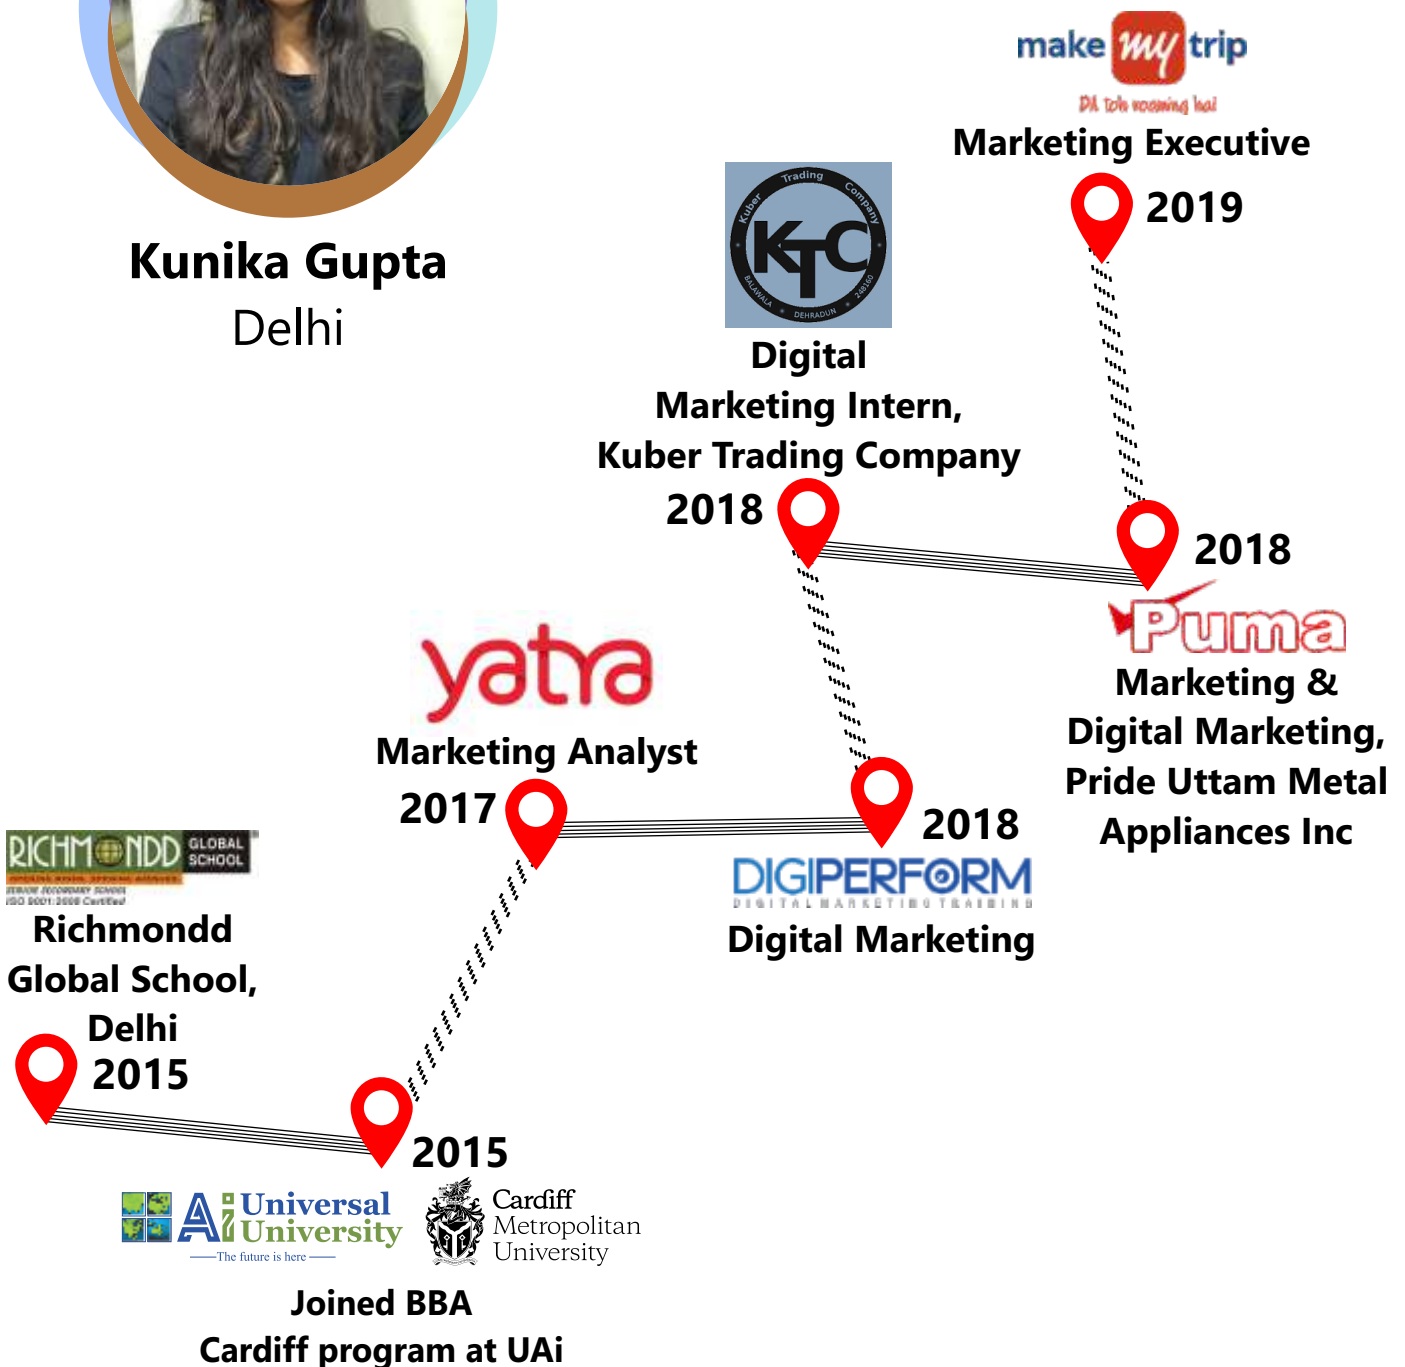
Kunika Gupta
Delhi

make my trip
Dil toh roaming hai
Marketing Executive
2019

Kuber Trading Company KTC BALAWALA DEHRADUN
Digital Marketing Intern, Kuber Trading Company
2018

2018
Puma
Marketing & Digital Marketing, Pride Uttam Metal Appliances Inc

yatra
Marketing Analyst
2017

2018
DIGIPERFORM
DIGITAL MARKETING TRAINING
Digital Marketing

RICHMONDD GLOBAL SCHOOL
ISO 9001:2008 Certified
Richmondd Global School, Delhi
2015

2015
Universal AI University
The future is here
Cardiff Metropolitan University
Joined BBA
Cardiff program at UAi